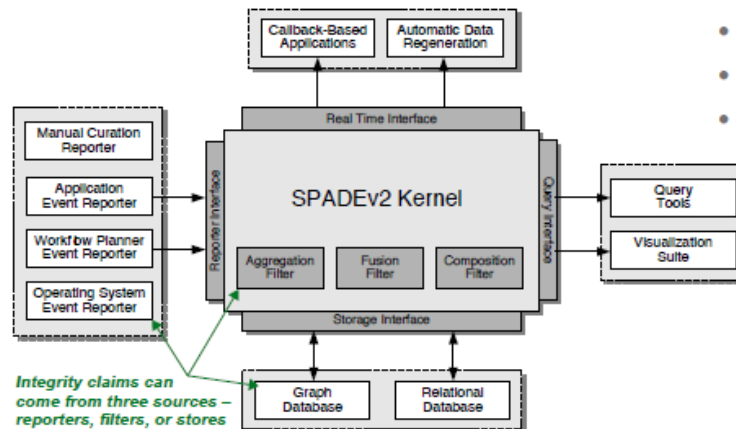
Callback-Based Applications

Automatic Data Regeneration

Real Time Interface

Manual Curation Reporter

Application Event Reporter

Workflow Planner Event Reporter

Operating System Event Reporter

Reporter Interface

SPADEv2 Kernel

Aggregation Filter

Fusion Filter

Composition Filter

Query Interface

Query Tools

Visualization Suite

Storage Interface

Graph Database

Relational Database

Integrity claims can come from three sources – reporters, filters, or stores